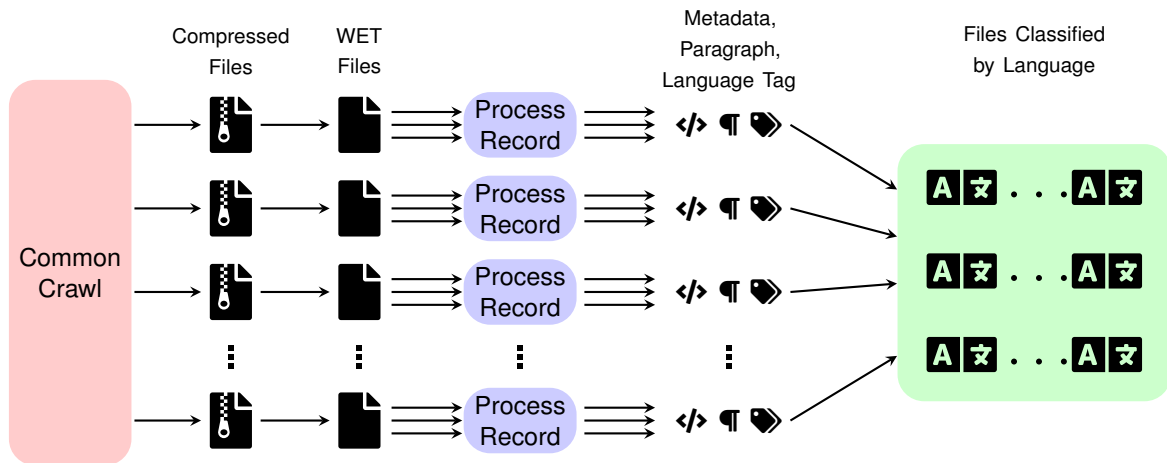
Compressed Files

WET Files

Metadata, Paragraph, Language Tag

Files Classified by Language

Common Crawl

Process Record

Process Record

Process Record

Process Record

</> ¶

</> ¶

</> ¶

</> ¶

A 文 . . . A 文

A 文 . . . A 文

A 文 . . . A 文